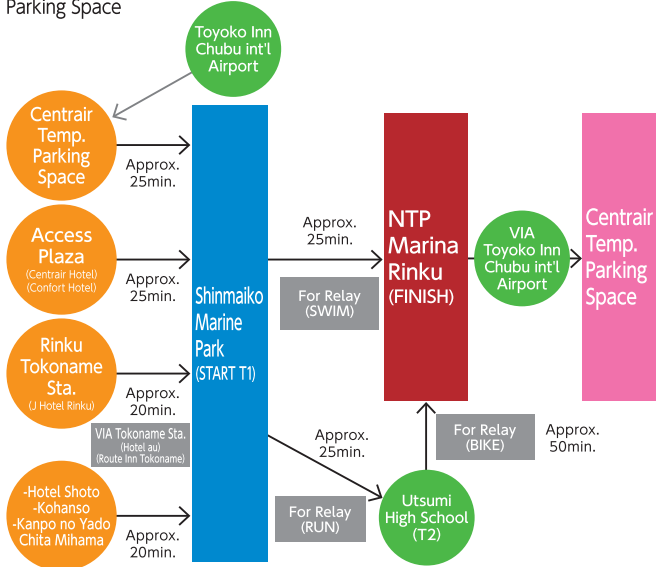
Parking Space

Toyoko Inn Chubu int'l Airport

Centrair Temp. Parking Space

Approx. 25min.

Access Plaza
(Centrair Hotel)
(Confort Hotel)

Approx. 25min.

Rinku Tokoname Sta.
(J Hotel Rinku)

Approx. 20min.

VIA Tokoname Sta.
(Hotel au)
(Route Inn Tokoname)

-Hotel Shoto
-Kohanso
-Kanpo no Yado Chita Mihama

Approx. 20min.

Shinmaiko Marine Park
(START T1)

Approx. 25min.

For Relay (SWIM)

Approx. 25min.

For Relay (RUN)

NTP Marina Rinku
(FINISH)

For Relay (BIKE)

Approx. 50min.

Utsumi High School
(T2)

VIA Toyoko Inn Chubu int'l Airport

Centrair Temp. Parking Space